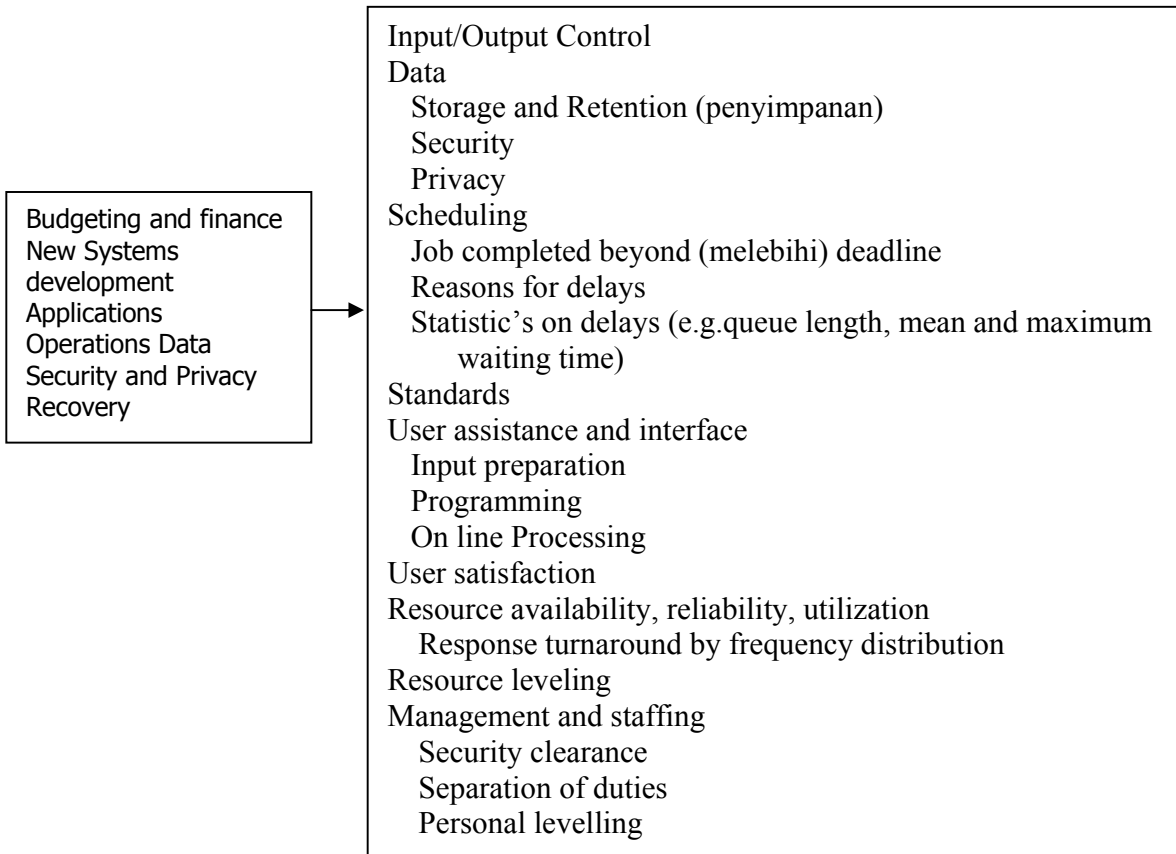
Budgeting and finance
New Systems development
Applications
Operations Data
Security and Privacy
Recovery

Input/Output Control
Data
Storage and Retention (penyimpanan)
Security
Privacy
Scheduling
Job completed beyond (melebihi) deadline
Reasons for delays
Statistic's on delays (e.g.queue length, mean and maximum waiting time)
Standards
User assistance and interface
Input preparation
Programming
On line Processing
User satisfaction
Resource availability, reliability, utilization
Response turnaround by frequency distribution
Resource leveling
Management and staffing
Security clearance
Separation of duties
Personal levelling